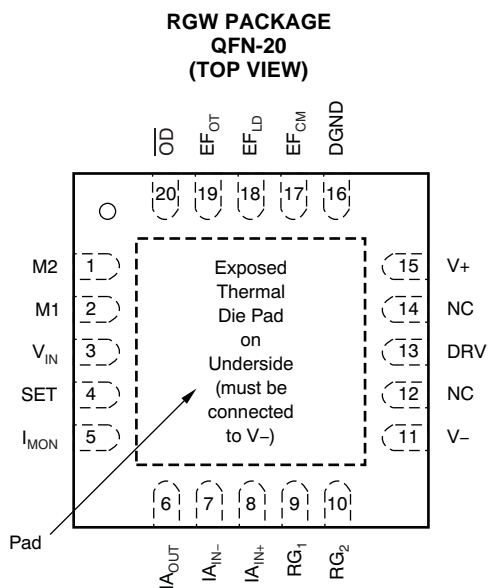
RGW PACKAGE
QFN-20
(TOP VIEW)

$\overline{OD}$ $EF_{OT}$ $EF_{LD}$ $EF_{CM}$ DGND

20 19 18 17 16

M2 1
M1 2
$V_{IN}$ 3
SET 4
$I_{MON}$ 5

Exposed Thermal Die Pad on Underside (must be connected to V−)

15 V+
14 NC
13 DRV
12 NC
11 V−

6 7 8 9 10

Pad

$IA_{OUT}$ $IA_{IN-}$ $IA_{IN+}$ $RG_1$ $RG_2$